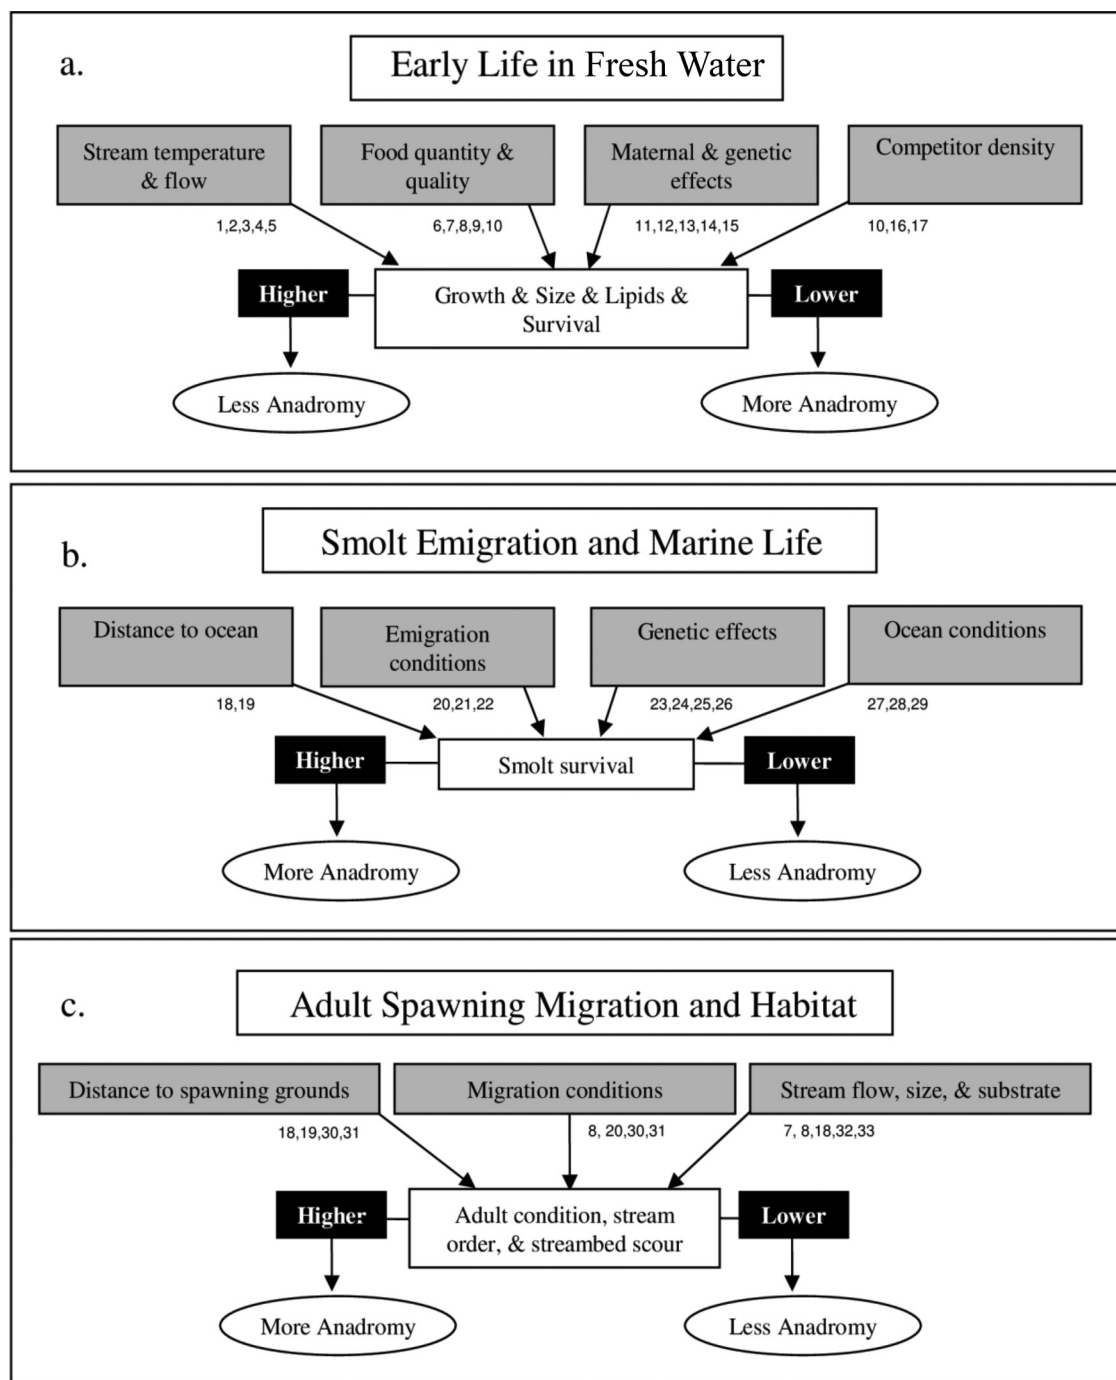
a.

Early Life in Fresh Water

Stream temperature & flow

1,2,3,4,5

Food quantity & quality

6,7,8,9,10

Maternal & genetic effects

11,12,13,14,15

Competitor density

10,16,17

Higher

Growth & Size & Lipids & Survival

Lower

Less Anadromy

More Anadromy

b.

Smolt Emigration and Marine Life

Distance to ocean

18,19

Emigration conditions

20,21,22

Genetic effects

23,24,25,26

Ocean conditions

27,28,29

Higher

Smolt survival

Lower

More Anadromy

Less Anadromy

c.

Adult Spawning Migration and Habitat

Distance to spawning grounds

18,19,30,31

Migration conditions

8, 20,30,31

Stream flow, size, & substrate

7, 8,18,32,33

Higher

Adult condition, stream order, & streambed scour

Lower

More Anadromy

Less Anadromy